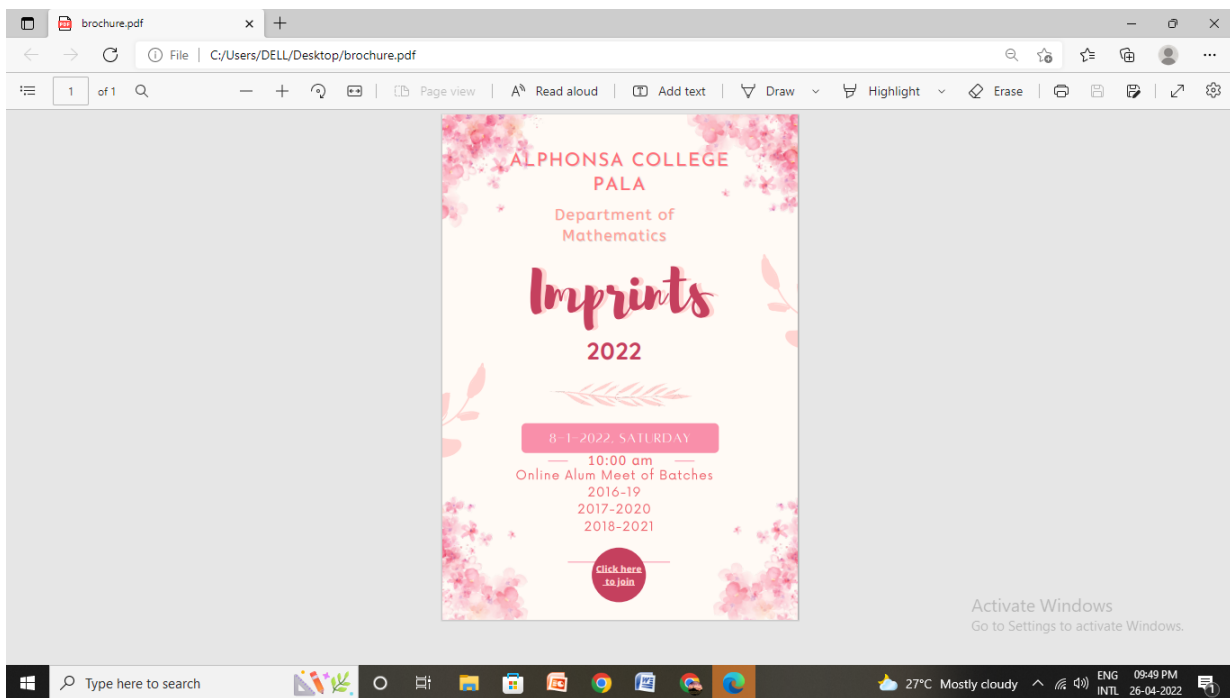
brochure.pdf

File | C:/Users/DELL/Desktop/brochure.pdf

1 of 1

Page view | Read aloud | Add text | Draw | Highlight | Erase

ALPHONSA COLLEGE PALA

Department of Mathematics

Imprints

2022

8-1-2022, SATURDAY

10:00 am

Online Alum Meet of Batches

2016-19

2017-2020

2018-2021

Click here to join

Activate Windows
Go to Settings to activate Windows.

Type here to search

27°C Mostly cloudy

ENG INTL

09:49 PM
26-04-2022